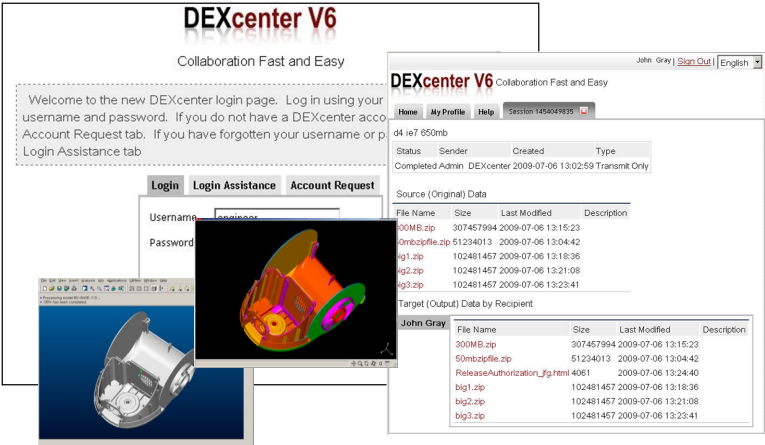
DEXcenter V6

Collaboration Fast and Easy

Welcome to the new DEXcenter login page. Log in using your username and password. If you do not have a DEXcenter acco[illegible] Account Request tab. If you have forgotten your username or p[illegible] Login Assistance tab

Login | Login Assistance | Account Request

Username: engineer
Password

John Gray | Sign Out | English

DEXcenter V6 Collaboration Fast and Easy

Home | My Profile | Help | Session 1454049835

d4 ie7 650mb

| Status | Sender | Created | Type |
|---|---|---|---|
| Completed | Admin DEXcenter | 2009-07-06 13:02:59 | Transmit Only |

Source (Original) Data

| File Name | Size | Last Modified | Description |
|---|---|---|---|
| 300MB.zip | 307457994 | 2009-07-06 13:15:23 | |
| 50mbzipfile.zip | 51234013 | 2009-07-06 13:04:42 | |
| big1.zip | 102481457 | 2009-07-06 13:18:36 | |
| big2.zip | 102481457 | 2009-07-06 13:21:08 | |
| big3.zip | 102481457 | 2009-07-06 13:23:41 | |

Target (Output) Data by Recipient

John Gray

| File Name | Size | Last Modified | Description |
|---|---|---|---|
| 300MB.zip | 307457994 | 2009-07-06 13:15:23 | |
| 50mbzipfile.zip | 51234013 | 2009-07-06 13:04:42 | |
| ReleaseAuthorization_jfg.html | 4061 | 2009-07-06 13:24:40 | |
| big1.zip | 102481457 | 2009-07-06 13:18:36 | |
| big2.zip | 102481457 | 2009-07-06 13:21:08 | |
| big3.zip | 102481457 | 2009-07-06 13:23:41 | |